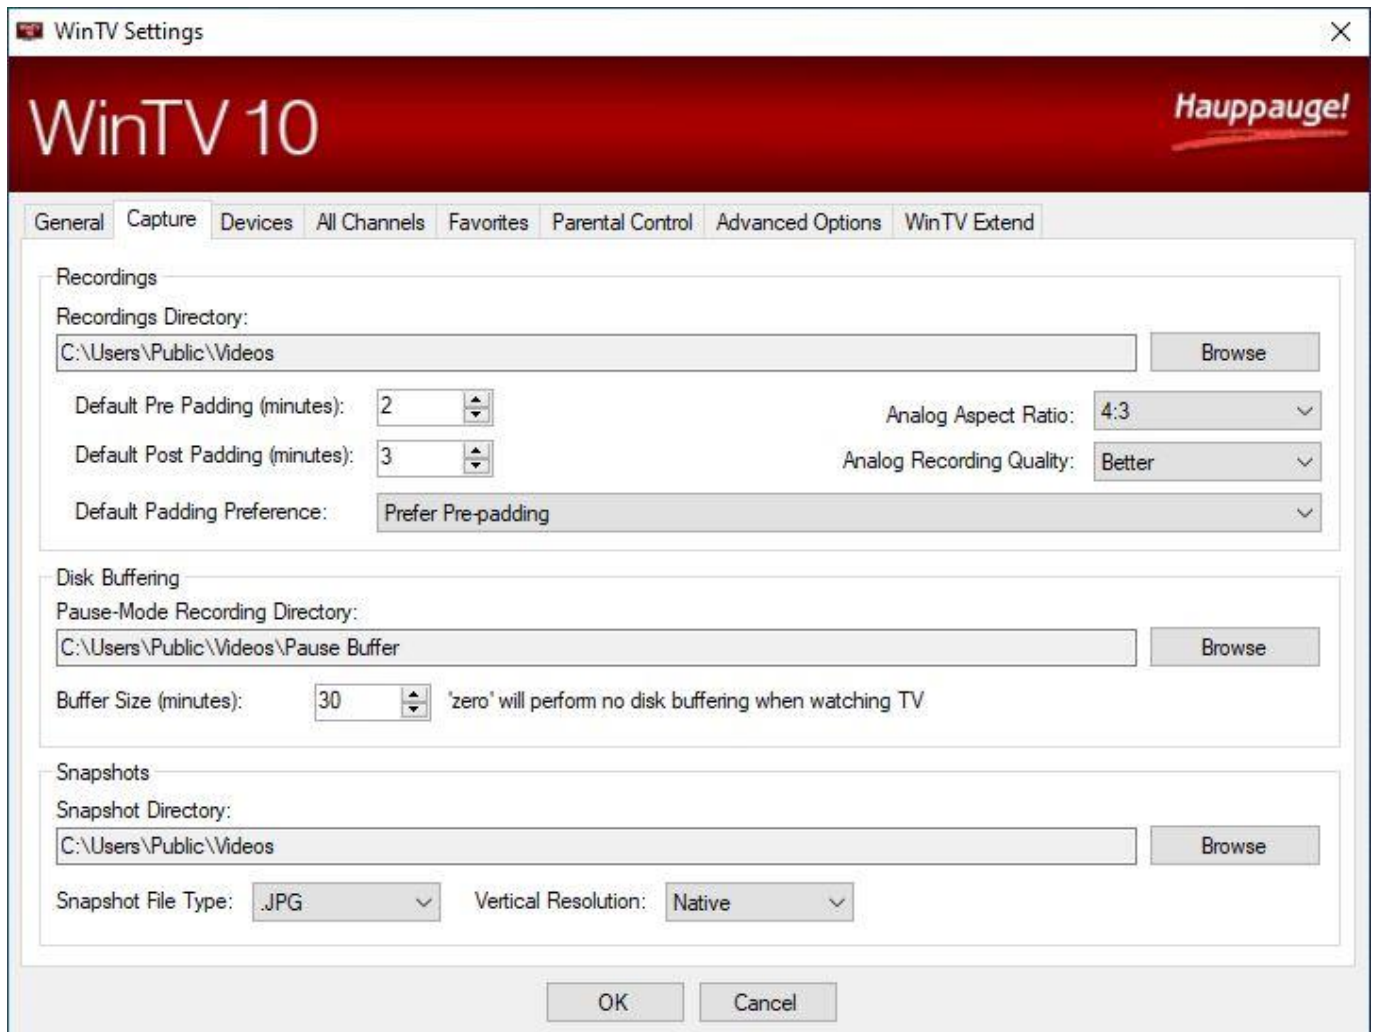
WinTV Settings

WinTV 10

Hauppauge!

General | Capture | Devices | All Channels | Favorites | Parental Control | Advanced Options | WinTV Extend

Recordings

Recordings Directory:

C:\Users\Public\Videos

Browse

Default Pre Padding (minutes): 2

Default Post Padding (minutes): 3

Default Padding Preference: Prefer Pre-padding

Analog Aspect Ratio: 4:3

Analog Recording Quality: Better

Disk Buffering

Pause-Mode Recording Directory:

C:\Users\Public\Videos\Pause Buffer

Browse

Buffer Size (minutes): 30 'zero' will perform no disk buffering when watching TV

Snapshots

Snapshot Directory:

C:\Users\Public\Videos

Browse

Snapshot File Type: JPG Vertical Resolution: Native

OK Cancel